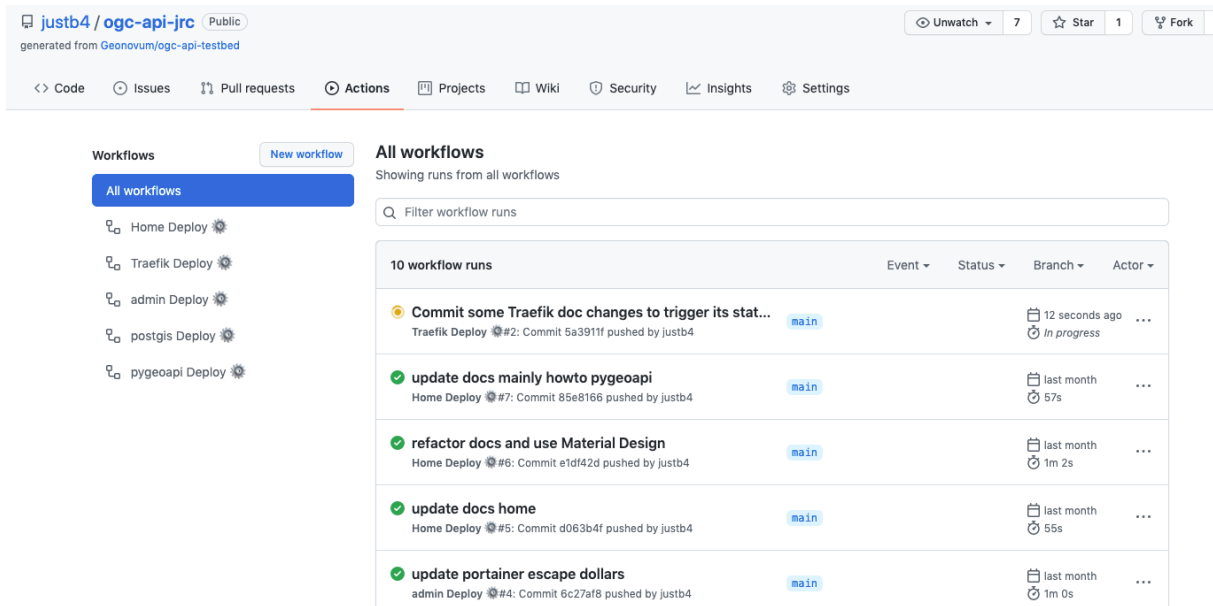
justb4 / ogc-api-jrc Public
generated from Geonovum/ogc-api-testbed

Unwatch 7 Star 1 Fork

Code Issues Pull requests Actions Projects Wiki Security Insights Settings

Workflows New workflow

All workflows

Home Deploy

Traefik Deploy

admin Deploy

postgis Deploy

pygeoapi Deploy

All workflows

Showing runs from all workflows

Filter workflow runs

10 workflow runs Event Status Branch Actor

Commit some Traefik doc changes to trigger its stat...
Traefik Deploy #2: Commit 5a3911f pushed by justb4
main
12 seconds ago
In progress

update docs mainly howto pygeoapi
Home Deploy #7: Commit 85e8166 pushed by justb4
main
last month
57s

refactor docs and use Material Design
Home Deploy #6: Commit e1df42d pushed by justb4
main
last month
1m 2s

update docs home
Home Deploy #5: Commit d063b4f pushed by justb4
main
last month
55s

update portainer escape dollars
admin Deploy #4: Commit 6c27af8 pushed by justb4
main
last month
1m 0s